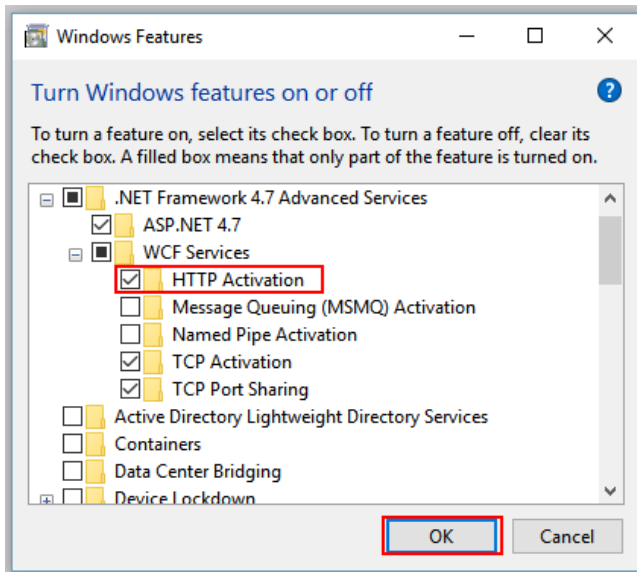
Windows Features

Turn Windows features on or off

To turn a feature on, select its check box. To turn a feature off, clear its check box. A filled box means that only part of the feature is turned on.

.NET Framework 4.7 Advanced Services
ASP.NET 4.7
WCF Services
HTTP Activation
Message Queuing (MSMQ) Activation
Named Pipe Activation
TCP Activation
TCP Port Sharing
Active Directory Lightweight Directory Services
Containers
Data Center Bridging
Device Lockdown

OK
Cancel